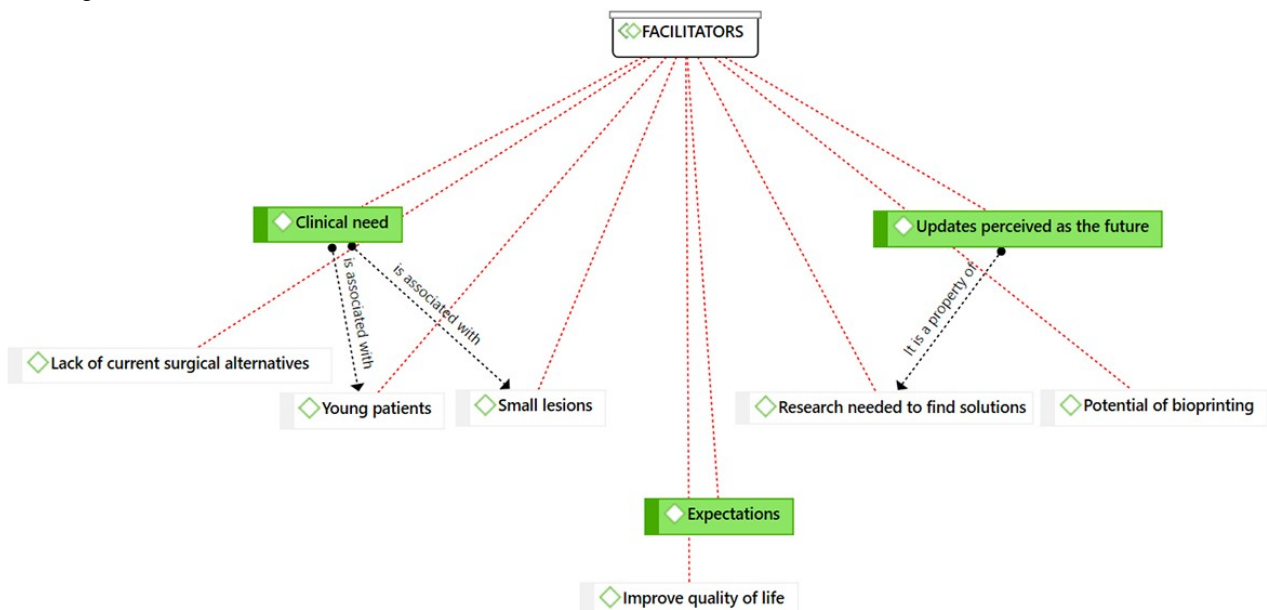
FACILITATORS

Clinical need

Updates perceived as the future

is associated with

is associated with

It is a property of

Lack of current surgical alternatives

Young patients

Small lesions

Research needed to find solutions

Potential of bioprinting

Expectations

Improve quality of life